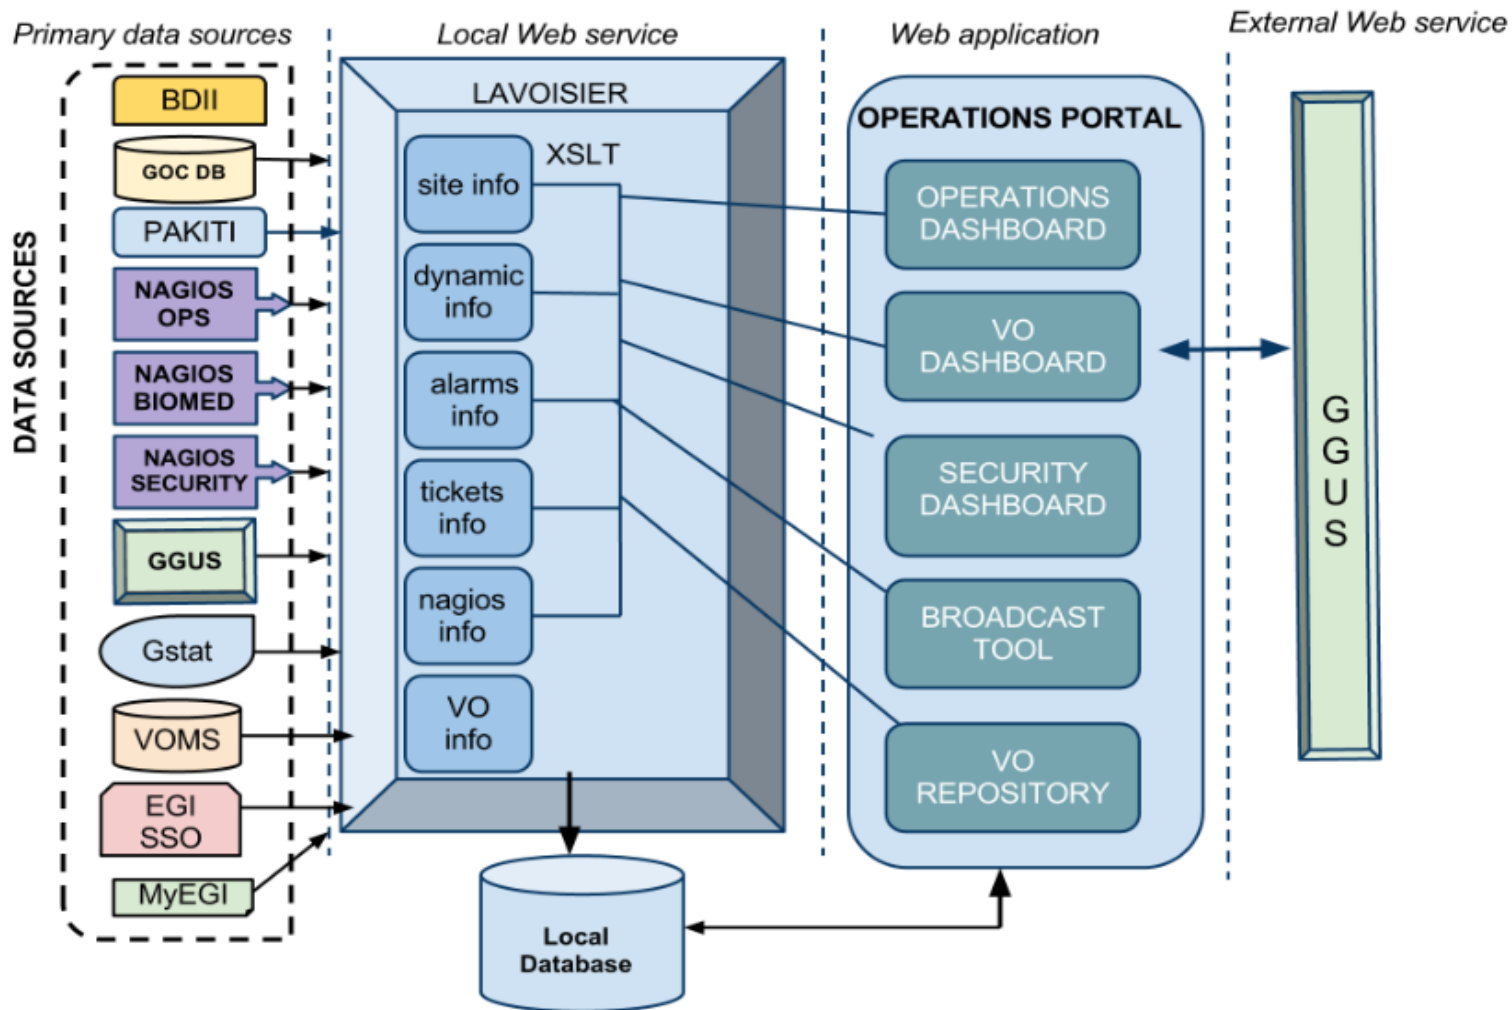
Primary data sources

Local Web service

Web application

External Web service

DATA SOURCES

BDII

GOC DB

PAKITI

NAGIOS OPS

NAGIOS BIOMED

NAGIOS SECURITY

GGUS

Gstat

VOMS

EGI SSO

MyEGI

LAVOISIER

XSLT

site info

dynamic info

alarms info

tickets info

nagios info

VO info

OPERATIONS PORTAL

OPERATIONS DASHBOARD

VO DASHBOARD

SECURITY DASHBOARD

BROADCAST TOOL

VO REPOSITORY

GGUS

Local Database